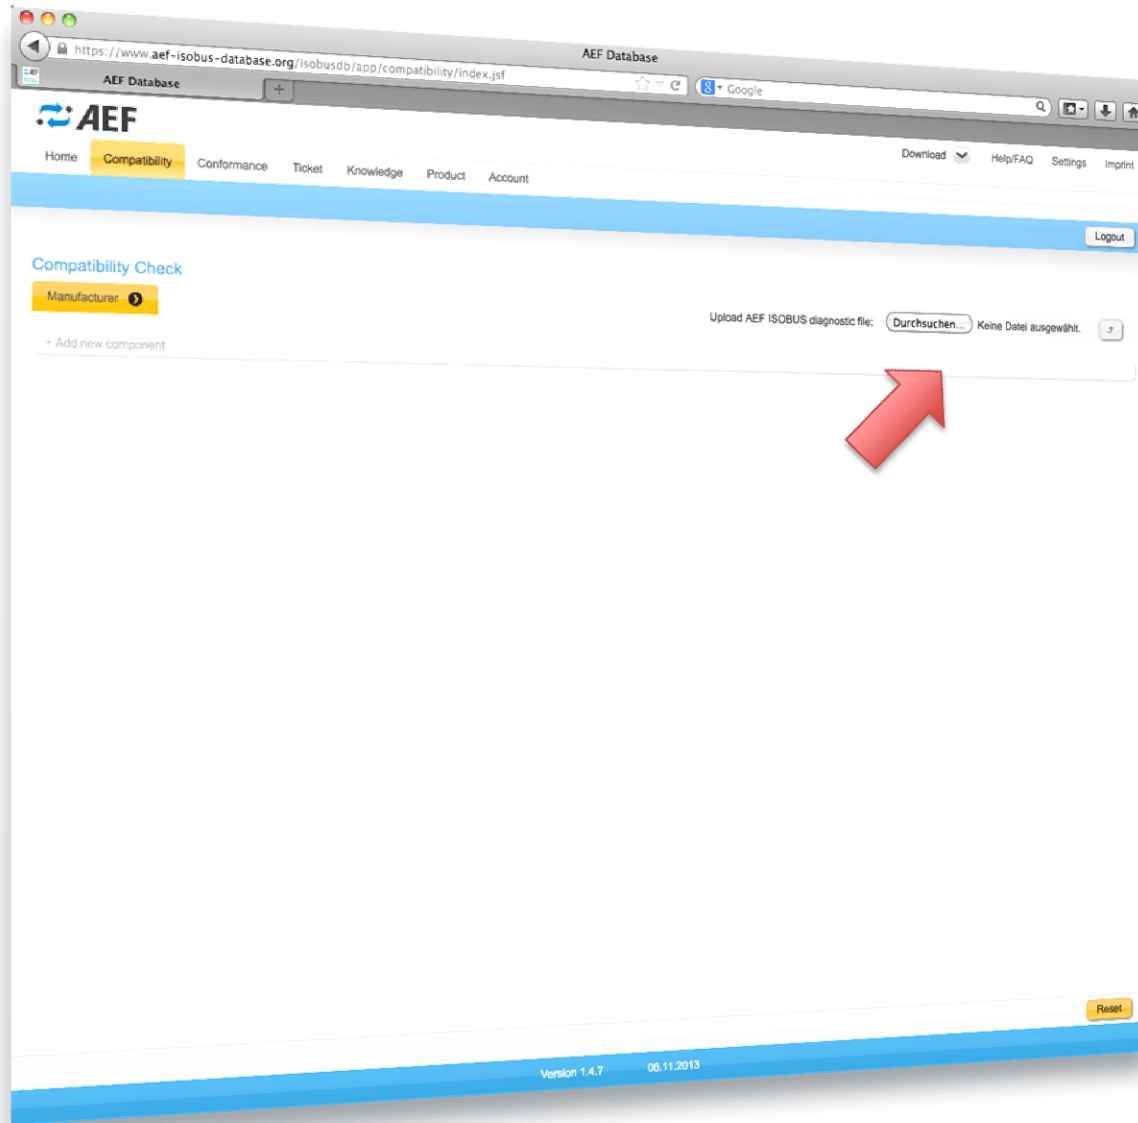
AEF Database

https://www.aef-isobus-database.org/isobusdb/app/compatibility/index.jsf

AEF Database

Google

AEF

Home Compatibility Conformance Ticket Knowledge Product Account

Download Help/FAQ Settings Imprint

Logout

Compatibility Check

Manufacturer

Upload AEF ISOBUS diagnostic file: Durchsuchen... Keine Datei ausgewählt.

+ Add new component

Reset

Version 1.4.7 06.11.2013